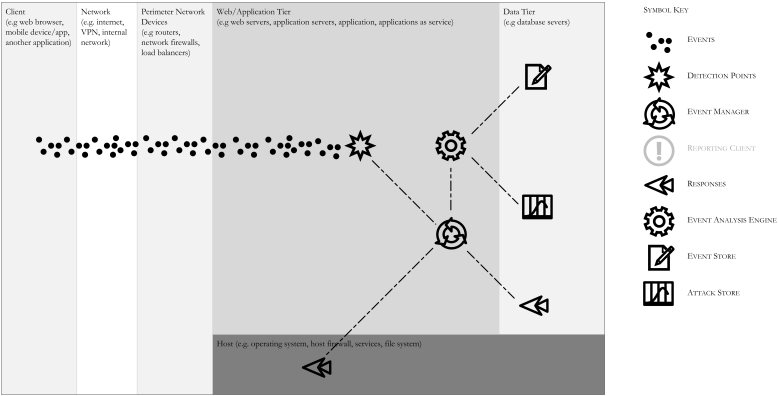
Client
(e.g web browser, mobile device/app, another application)

Network
(e.g. internet, VPN, internal network)

Perimeter Network Devices
(e.g routers, network firewalls, load balancers)

Web/Application Tier
(e.g web servers, application servers, application, applications as service)

Data Tier
(e.g database severs)

Host (e.g. operating system, host firewall, services, file system)

Symbol Key

Events

Detection Points

Event Manager

Reporting Client

Responses

Event Analysis Engine

Event Store

Attack Store